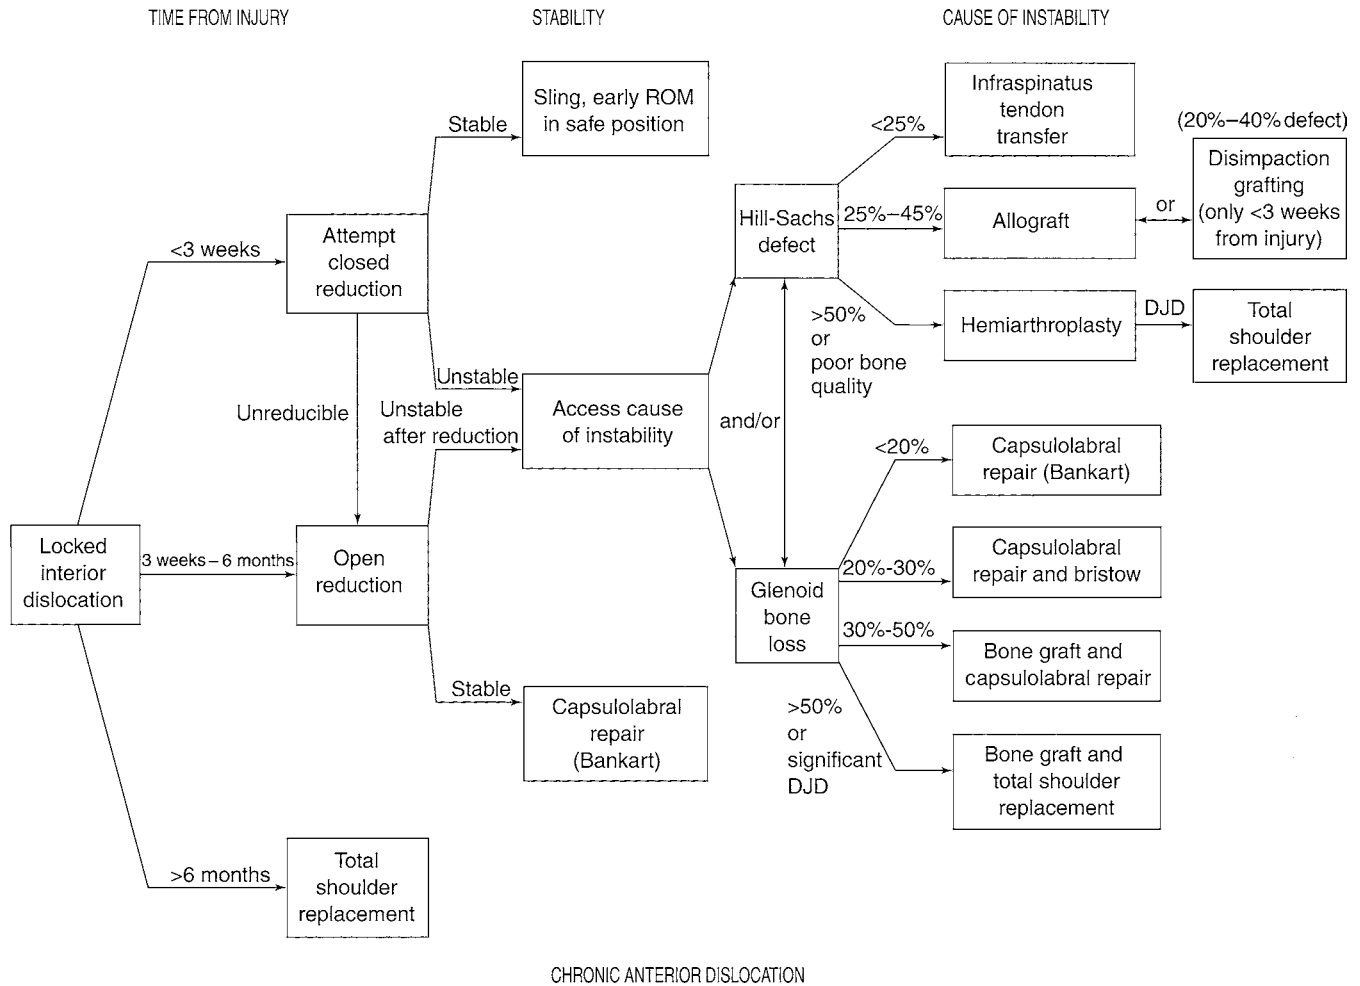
TIME FROM INJURY

STABILITY

CAUSE OF INSTABILITY

Locked interior dislocation

<3 weeks

Attempt closed reduction

Stable

Sling, early ROM in safe position

Unstable

Unreducible

Unstable after reduction

Access cause of instability

3 weeks – 6 months

Open reduction

Stable

Capsulolabral repair (Bankart)

>6 months

Total shoulder replacement

Hill-Sachs defect

<25%

Infraspinatus tendon transfer

25%–45%

Allograft

or

(20%–40% defect)

Disimpaction grafting (only <3 weeks from injury)

>50% or poor bone quality

Hemiarthroplasty

DJD

Total shoulder replacement

and/or

Glenoid bone loss

<20%

Capsulolabral repair (Bankart)

20%-30%

Capsulolabral repair and bristow

30%-50%

Bone graft and capsulolabral repair

>50% or significant DJD

Bone graft and total shoulder replacement

CHRONIC ANTERIOR DISLOCATION